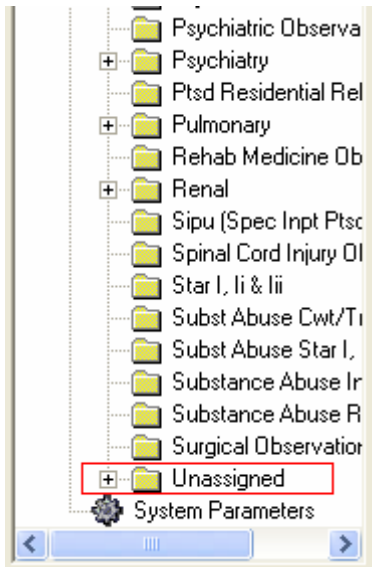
Psychiatric Observa
Psychiatry
Ptsd Residential Rel
Pulmonary
Rehab Medicine Ob
Renal
Sipu (Spec Inpt Ptsc
Spinal Cord Injury Ol
Star I, Ii & Iii
Subst Abuse Cwt/Tr
Subst Abuse Star I,
Substance Abuse Ir
Substance Abuse R
Surgical Observatior
Unassigned
System Parameters